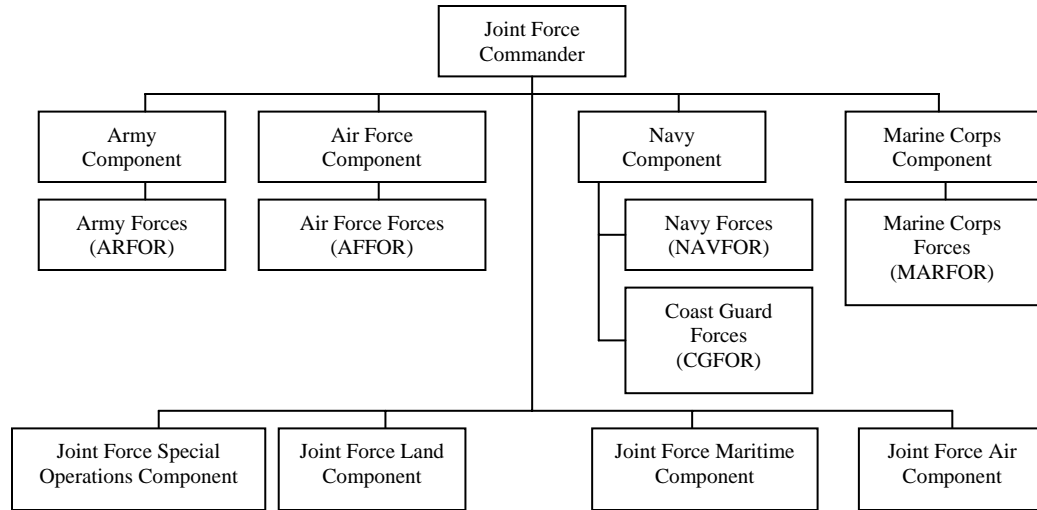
Joint Force Commander

Army Component

Army Forces (ARFOR)

Air Force Component

Air Force Forces (AFFOR)

Navy Component

Navy Forces (NAVFOR)

Coast Guard Forces (CGFOR)

Marine Corps Component

Marine Corps Forces (MARFOR)

Joint Force Special Operations Component

Joint Force Land Component

Joint Force Maritime Component

Joint Force Air Component